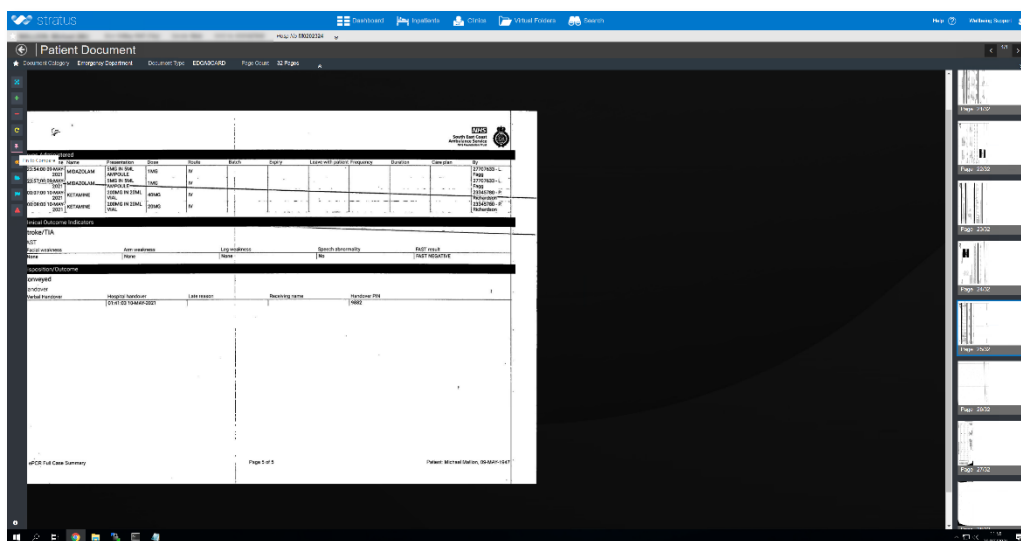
stratus

Dashboard Inpatients Clinics Virtual Folders Search

Help Wellbeing Suppo

Hosp No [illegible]

Patient Document

Document Category Emergency Department Document Type EDCASCARD Page Count 32 Pages

NHS South East Coast Ambulance Service NHS Foundation Trust

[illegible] Administered

| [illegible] | Name | Presentation | Dose | Route | Batch | Expiry | Leave with patient | Frequency | Duration | Care plan | By |
|---|---|---|---|---|---|---|---|---|---|---|---|
| 22:54:00 09-MAY-2021 | MIDAZOLAM | 5MG IN 5ML AMPOULE | 1MG | IV | | | | | | | 27707630 - L. Fagg |
| 22:57:00 09-MAY-2021 | MIDAZOLAM | 5MG IN 5ML AMPOULE | 1MG | IV | | | | | | | 27707630 - L. Fagg |
| 00:27:00 10-MAY-2021 | KETAMINE | 200MG IN 20ML VIAL | 40MG | IV | | | | | | | 23345788 - P. Richardson |
| 00:08:00 10-MAY-2021 | KETAMINE | 200MG IN 20ML VIAL | 20MG | IV | | | | | | | 23345788 - P. Richardson |

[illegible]nical Outcome Indicators

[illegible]troke/TIA

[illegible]AST

| Facial weakness | Arm weakness | Leg weakness | Speech abnormality | FAST result |
|---|---|---|---|---|
| None | None | None | No | FAST NEGATIVE |

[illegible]isposition/Outcome

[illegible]onveyed

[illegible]andover

| Verbal Handover | Hospital handover | Late reason | Receiving name | Handover PIN |
|---|---|---|---|---|
| | 01:41:03 10-MAY-2021 | | | 4882 |

ePCR Full Case Summary Page 5 of 5 Patient: Michael Mallon, 09-MAY-1947

Page 21/32
Page 22/32
Page 23/32
Page 24/32
Page 25/32
Page 26/32
Page 27/32